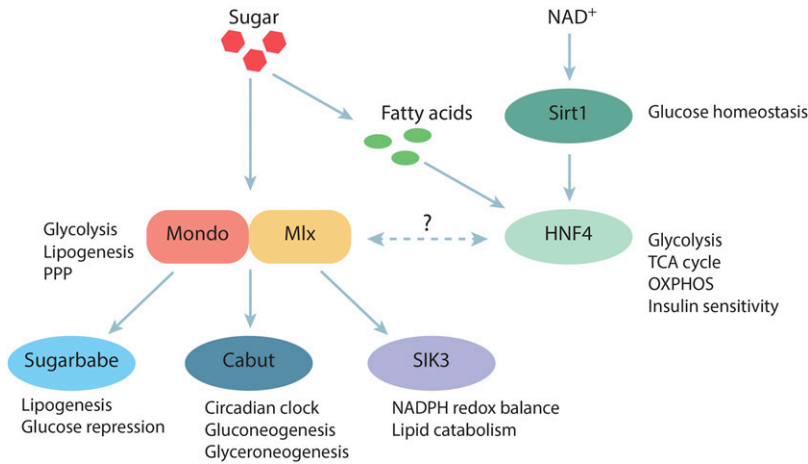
Sugar

NAD$^+$

Fatty acids

Sirt1

Glucose homeostasis

Glycolysis
Lipogenesis
PPP

Mondo

Mlx

?

HNF4

Glycolysis
TCA cycle
OXPHOS
Insulin sensitivity

Sugarbabe

Lipogenesis
Glucose repression

Cabut

Circadian clock
Gluconeogenesis
Glyceroneogenesis

SIK3

NADPH redox balance
Lipid catabolism